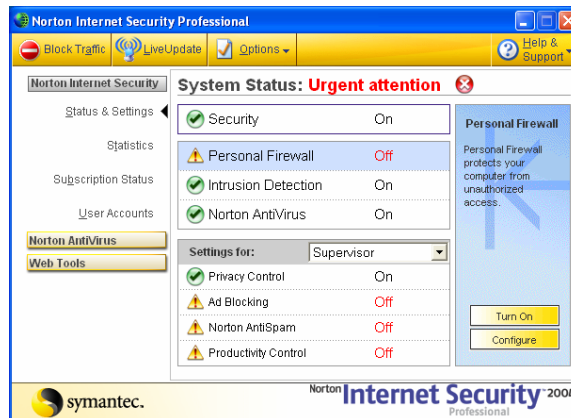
Norton Internet Security Professional

Block Traffic  LiveUpdate  Options  Help & Support

Norton Internet Security
Status & Settings
Statistics
Subscription Status
User Accounts
Norton AntiVirus
Web Tools

System Status: Urgent attention

| | |
|---|---|
| Security | On |
| Personal Firewall | Off |
| Intrusion Detection | On |
| Norton AntiVirus | On |

| Settings for: | Supervisor |
|---|---|
| Privacy Control | On |
| Ad Blocking | Off |
| Norton AntiSpam | Off |
| Productivity Control | Off |

Personal Firewall

Personal Firewall protects your computer from unauthorized access.

Turn On
Configure

symantec.

Norton Internet Security 2004
Professional